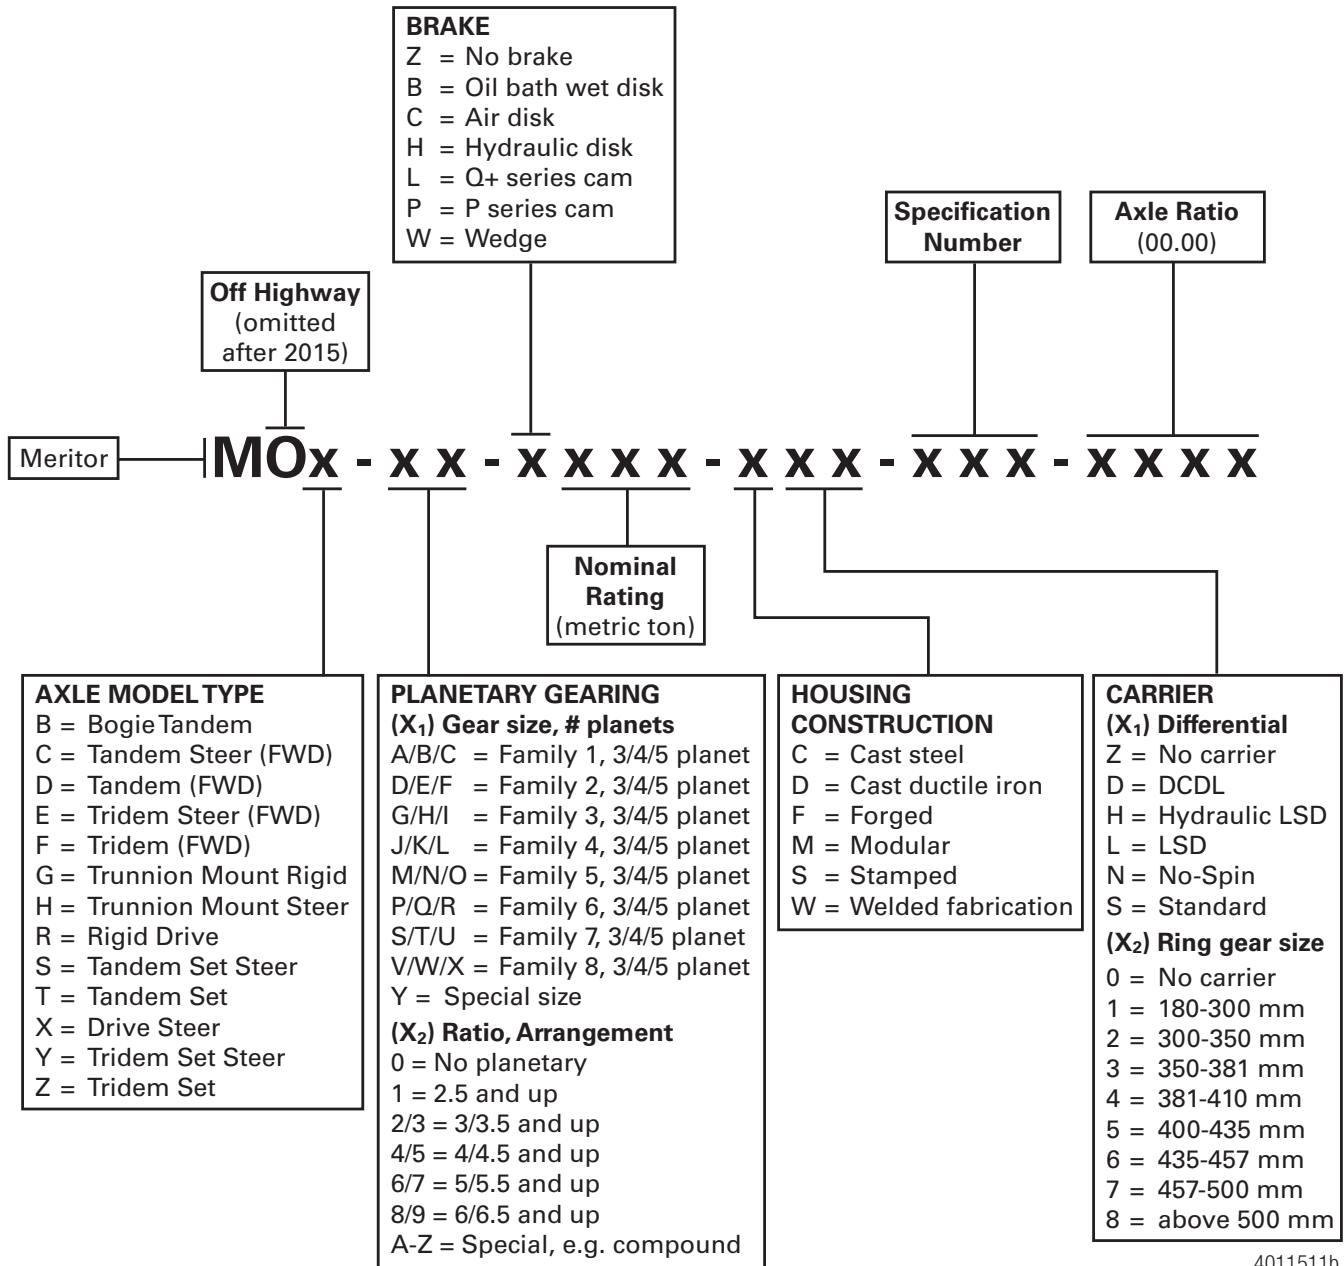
BRAKE
Z = No brake
B = Oil bath wet disk
C = Air disk
H = Hydraulic disk
L = Q+ series cam
P = P series cam
W = Wedge

Specification Number

Axle Ratio (00.00)

Off Highway (omitted after 2015)

Meritor

MOx - x x - x x x x - x x x - x x x - x x x x

Nominal Rating (metric ton)

AXLE MODEL TYPE
B = Bogie Tandem
C = Tandem Steer (FWD)
D = Tandem (FWD)
E = Tridem Steer (FWD)
F = Tridem (FWD)
G = Trunnion Mount Rigid
H = Trunnion Mount Steer
R = Rigid Drive
S = Tandem Set Steer
T = Tandem Set
X = Drive Steer
Y = Tridem Set Steer
Z = Tridem Set

PLANETARY GEARING
($X_1$) Gear size, # planets
A/B/C = Family 1, 3/4/5 planet
D/E/F = Family 2, 3/4/5 planet
G/H/I = Family 3, 3/4/5 planet
J/K/L = Family 4, 3/4/5 planet
M/N/O = Family 5, 3/4/5 planet
P/Q/R = Family 6, 3/4/5 planet
S/T/U = Family 7, 3/4/5 planet
V/W/X = Family 8, 3/4/5 planet
Y = Special size
($X_2$) Ratio, Arrangement
0 = No planetary
1 = 2.5 and up
2/3 = 3/3.5 and up
4/5 = 4/4.5 and up
6/7 = 5/5.5 and up
8/9 = 6/6.5 and up
A-Z = Special, e.g. compound

HOUSING CONSTRUCTION
C = Cast steel
D = Cast ductile iron
F = Forged
M = Modular
S = Stamped
W = Welded fabrication

CARRIER
($X_1$) Differential
Z = No carrier
D = DCDL
H = Hydraulic LSD
L = LSD
N = No-Spin
S = Standard
($X_2$) Ring gear size
0 = No carrier
1 = 180-300 mm
2 = 300-350 mm
3 = 350-381 mm
4 = 381-410 mm
5 = 400-435 mm
6 = 435-457 mm
7 = 457-500 mm
8 = above 500 mm

4011511b